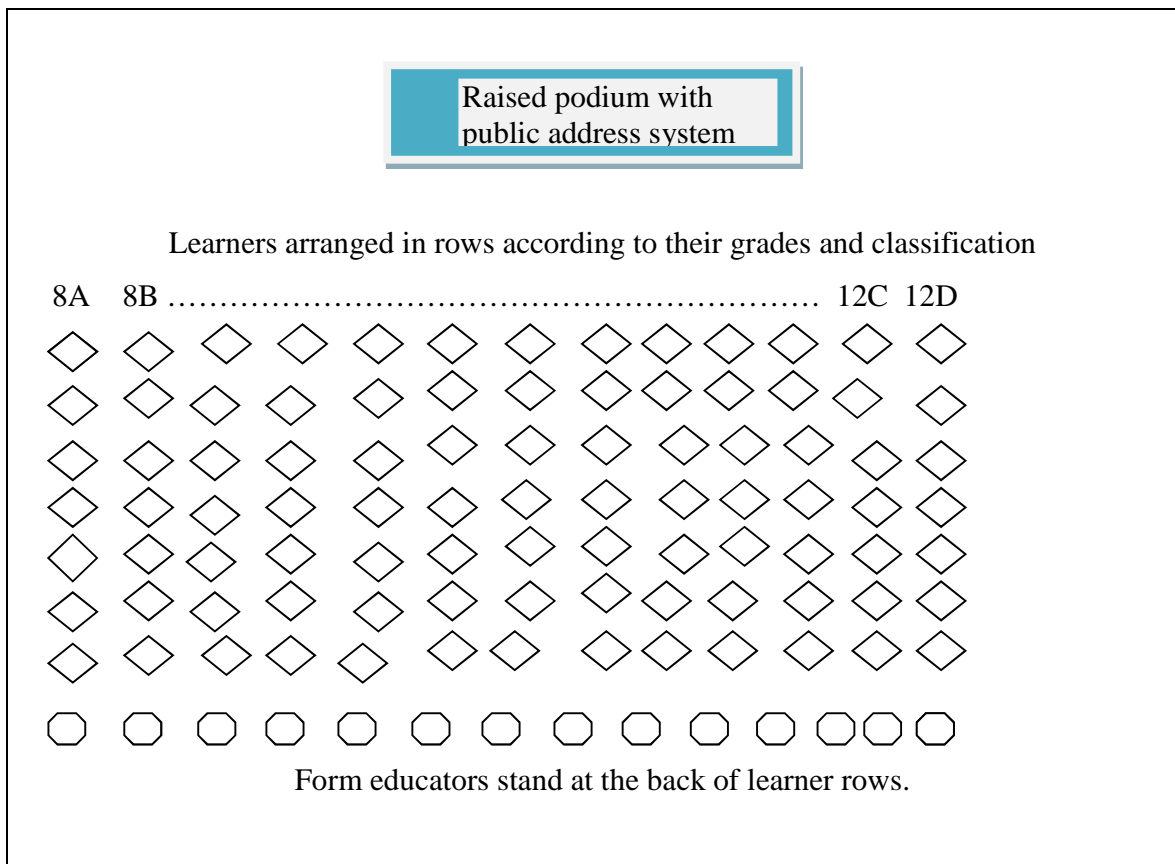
Raised podium with public address system

Learners arranged in rows according to their grades and classification

8A 8B ……………………………………………………… 12C 12D

Form educators stand at the back of learner rows.